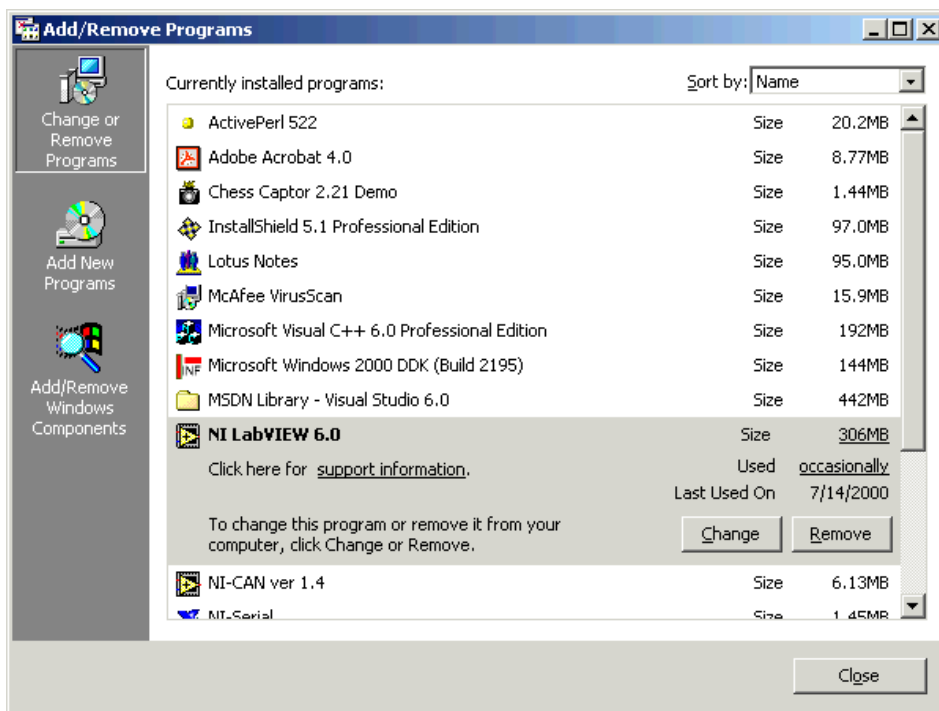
Add/Remove Programs

Change or Remove Programs

Add New Programs

Add/Remove Windows Components

Currently installed programs:

Sort by: Name

| | | |
|---|---|---|
| ActivePerl 522 | Size | 20.2MB |
| Adobe Acrobat 4.0 | Size | 8.77MB |
| Chess Captor 2.21 Demo | Size | 1.44MB |
| InstallShield 5.1 Professional Edition | Size | 97.0MB |
| Lotus Notes | Size | 95.0MB |
| McAfee VirusScan | Size | 15.9MB |
| Microsoft Visual C++ 6.0 Professional Edition | Size | 192MB |
| Microsoft Windows 2000 DDK (Build 2195) | Size | 144MB |
| MSDN Library - Visual Studio 6.0 | Size | 442MB |
| NI LabVIEW 6.0 | Size | 306MB |

Click here for support information.

Used occasionally

Last Used On 7/14/2000

To change this program or remove it from your computer, click Change or Remove.

Change

Remove

| | | |
|---|---|---|
| NI-CAN ver 1.4 | Size | 6.13MB |
| NI-Serial | Size | 1.45MB |

Close